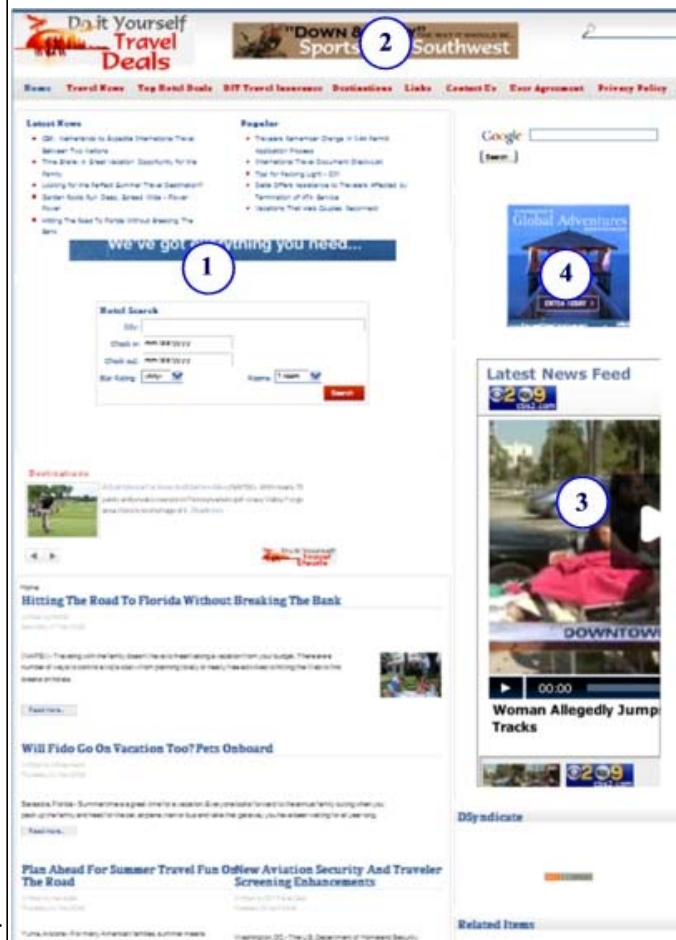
Do it Yourself Travel Deals

"DOWN & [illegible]" Sports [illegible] Southwest

2

Home Travel News Top Hotel Deals DIY Travel Insurance Destinations Links Contact Us User Agreement Privacy Policy

Latest News

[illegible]

Popular

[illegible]

We've got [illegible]thing you need...

1

Hotel Search

City

Check in

Check out

Star Rating

Rooms

Search

Destinations

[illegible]

Google

Search

Global Adventures

4

Latest News Feed

cbs2.com

3

DOWNTOW

00:00

Woman Allegedly Jump Tracks

cbs2.com

Home

Hitting The Road To Florida Without Breaking The Bank

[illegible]

Read more...

Will Fido Go On Vacation Too? Pets Onboard

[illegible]

Read more...

Plan Ahead For Summer Travel Fun On The Road

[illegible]

New Aviation Security And Traveler Screening Enhancements

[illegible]

DSyndicate

Related Items